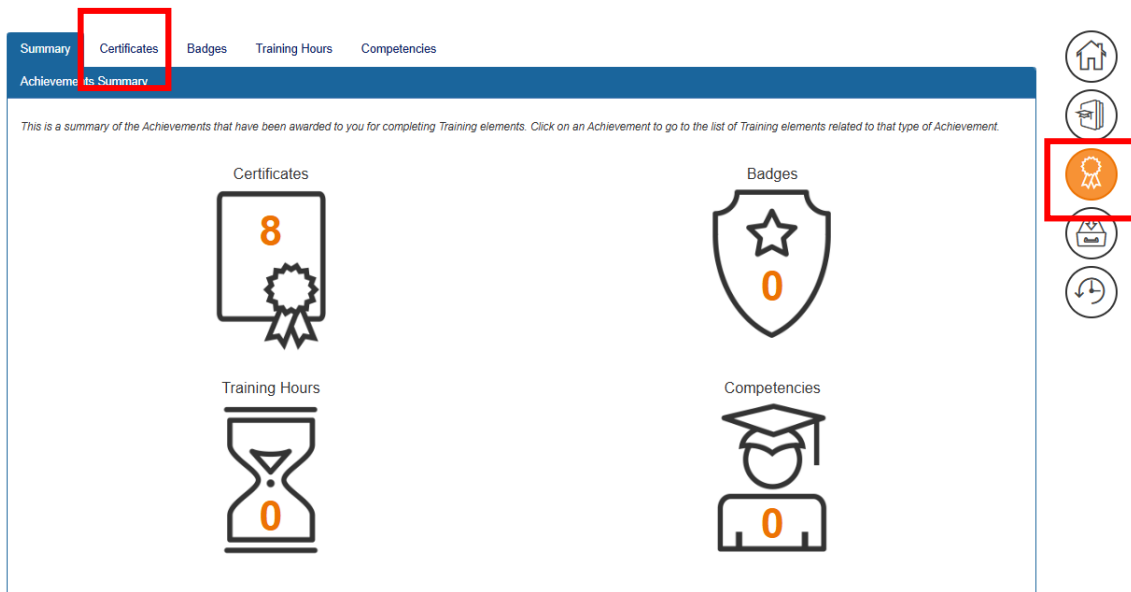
Summary Certificates Badges Training Hours Competencies

Achievements Summary

This is a summary of the Achievements that have been awarded to you for completing Training elements. Click on an Achievement to go to the list of Training elements related to that type of Achievement.

Certificates
8

Badges
0

Training Hours
0

Competencies
0